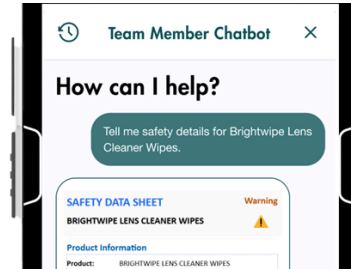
Team Member Chatbot

How can I help?

Tell me safety details for Brightwipe Lens Cleaner Wipes.

SAFETY DATA SHEET
Warning
BRIGHTWIPE LENS CLEANER WIPES

Product Information
Product: BRIGHTWIPE LENS CLEANER WIPES